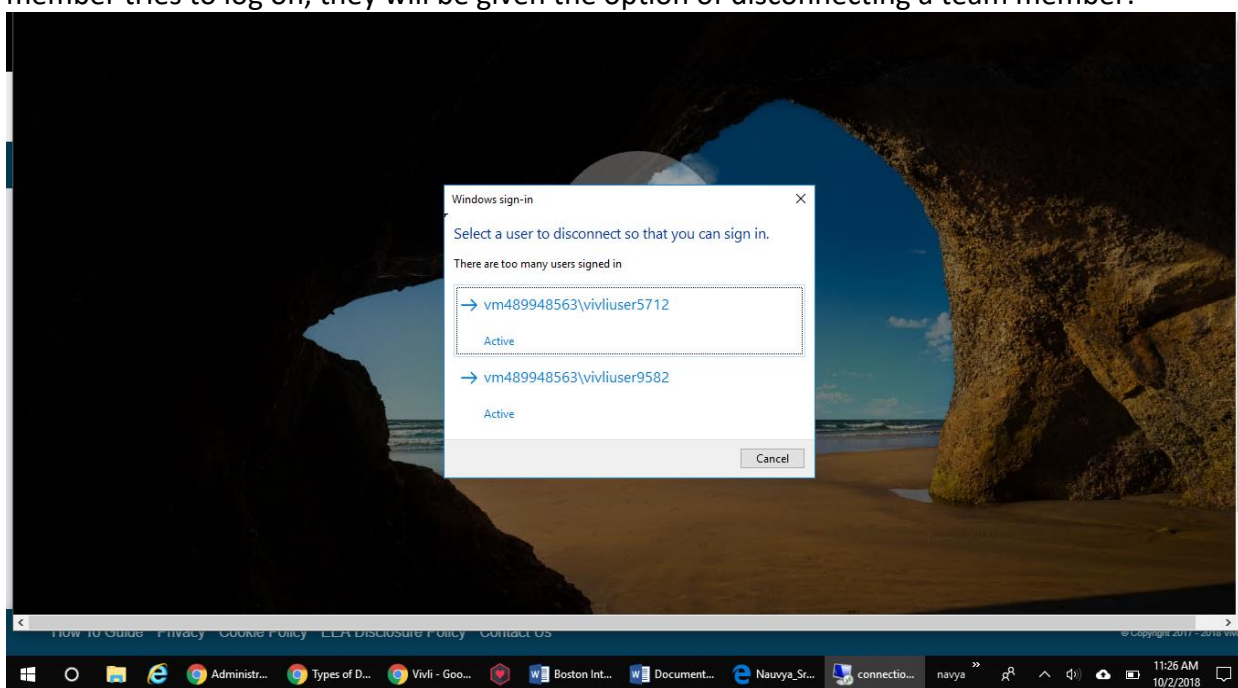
member tries to log on, they will be given the option of disconnecting a team member.

Windows sign-in

Select a user to disconnect so that you can sign in.

There are too many users signed in

→ vm489948563\vivliuser5712

Active

→ vm489948563\vivliuser9582

Active

Cancel

How To Guide Privacy Cookie Policy ELA Disclosure Policy Contact Us

© Copyright 2017 - 2018 Vivli

Administr... Types of D... Vivli - Goo... Boston Int... Document... Nauvya_Sr... connectio... navya » 11:26 AM 10/2/2018